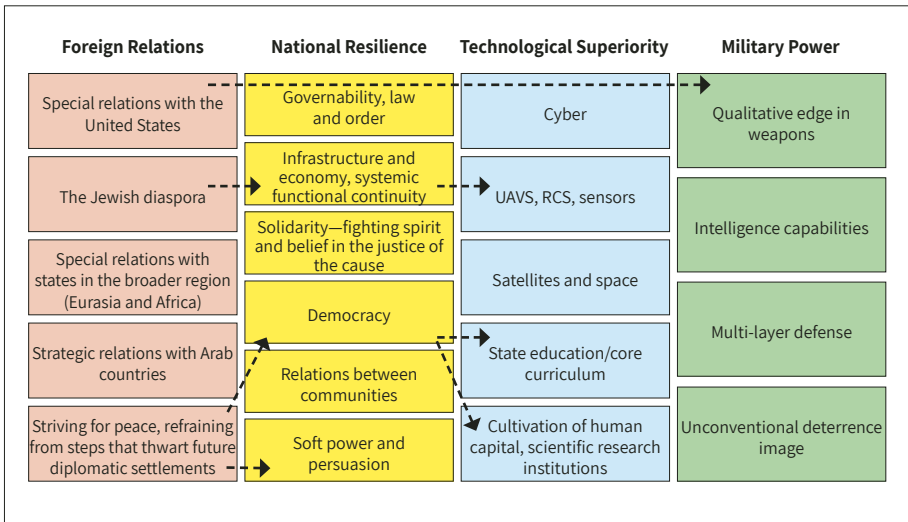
Foreign Relations

Special relations with the United States

The Jewish diaspora

Special relations with states in the broader region (Eurasia and Africa)

Strategic relations with Arab countries

Striving for peace, refraining from steps that thwart future diplomatic settlements

National Resilience

Governability, law and order

Infrastructure and economy, systemic functional continuity

Solidarity—fighting spirit and belief in the justice of the cause

Democracy

Relations between communities

Soft power and persuasion

Technological Superiority

Cyber

UAVS, RCS, sensors

Satellites and space

State education/core curriculum

Cultivation of human capital, scientific research institutions

Military Power

Qualitative edge in weapons

Intelligence capabilities

Multi-layer defense

Unconventional deterrence image